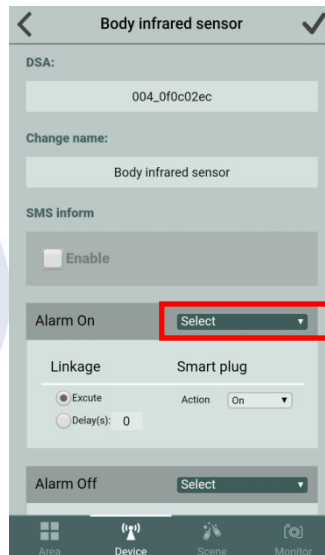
Body infrared sensor

DSA:

004_0f0c02ec

Change name:

Body infrared sensor

SMS inform

Enable

Alarm On

Select

Linkage

Smart plug

Excute

Action

On

Delay(s): 0

Alarm Off

Select

Area

Device

Scene

Monitor